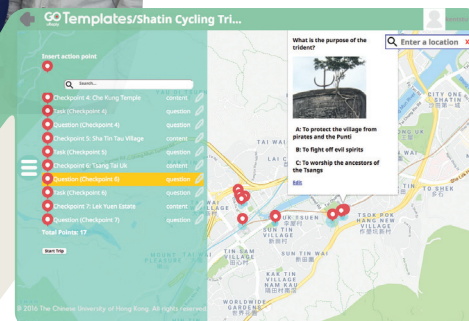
GO Templates/Shatin Cycling Tri...

Insert action point

Search...

Checkpoint 4: Che Kung Temple content
Task (Checkpoint 4) content
Question (Checkpoint 4) question
Checkpoint 5: Sha Tin Tau Village content
Task (Checkpoint 5) content
Checkpoint 6: Tsang Tai Uk content
Question (Checkpoint 6) question
Task (Checkpoint 6) content
Checkpoint 7: Lek Yuen Estate content
Question (Checkpoint 7) question

Total Points: 17

Start Trip

What is the purpose of the trident?

A: To protect the village from pirates and the Punti
B: To fight off evil spirits
C: To worship the ancestors of the Tsangs

Edit

Enter a location

LAI CHI
TAI WAI
SUN TIN WAI
SUN TIN VILLAGE
TIN SAM VILLAGE
KAK TIN VILLAGE
WORLDWIDE GARDENS
TSOK POK HANG
NEW VILLAGE
TO SHEK
CITY ONE SHATIN
UK

© 2016 The Chinese University of Hong Kong. All rights reserved.